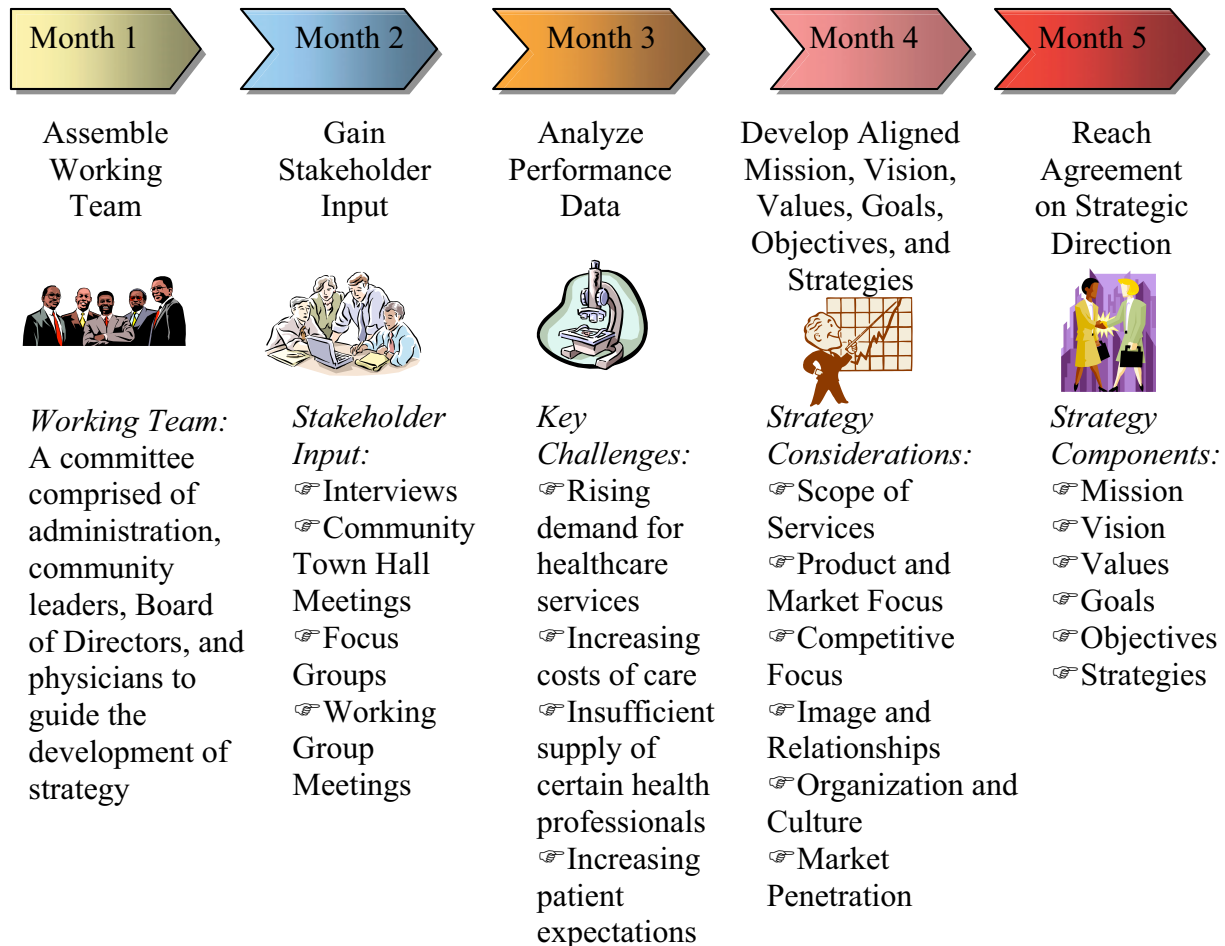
Month 1

Assemble Working Team

*Working Team:* A committee comprised of administration, community leaders, Board of Directors, and physicians to guide the development of strategy

Month 2

Gain Stakeholder Input

*Stakeholder Input:*
☞Interviews
☞Community Town Hall Meetings
☞Focus Groups
☞Working Group Meetings

Month 3

Analyze Performance Data

*Key Challenges:*
☞Rising demand for healthcare services
☞Increasing costs of care
☞Insufficient supply of certain health professionals
☞Increasing patient expectations

Month 4

Develop Aligned Mission, Vision, Values, Goals, Objectives, and Strategies

*Strategy Considerations:*
☞Scope of Services
☞Product and Market Focus
☞Competitive Focus
☞Image and Relationships
☞Organization and Culture
☞Market Penetration

Month 5

Reach Agreement on Strategic Direction

*Strategy Components:*
☞Mission
☞Vision
☞Values
☞Goals
☞Objectives
☞Strategies